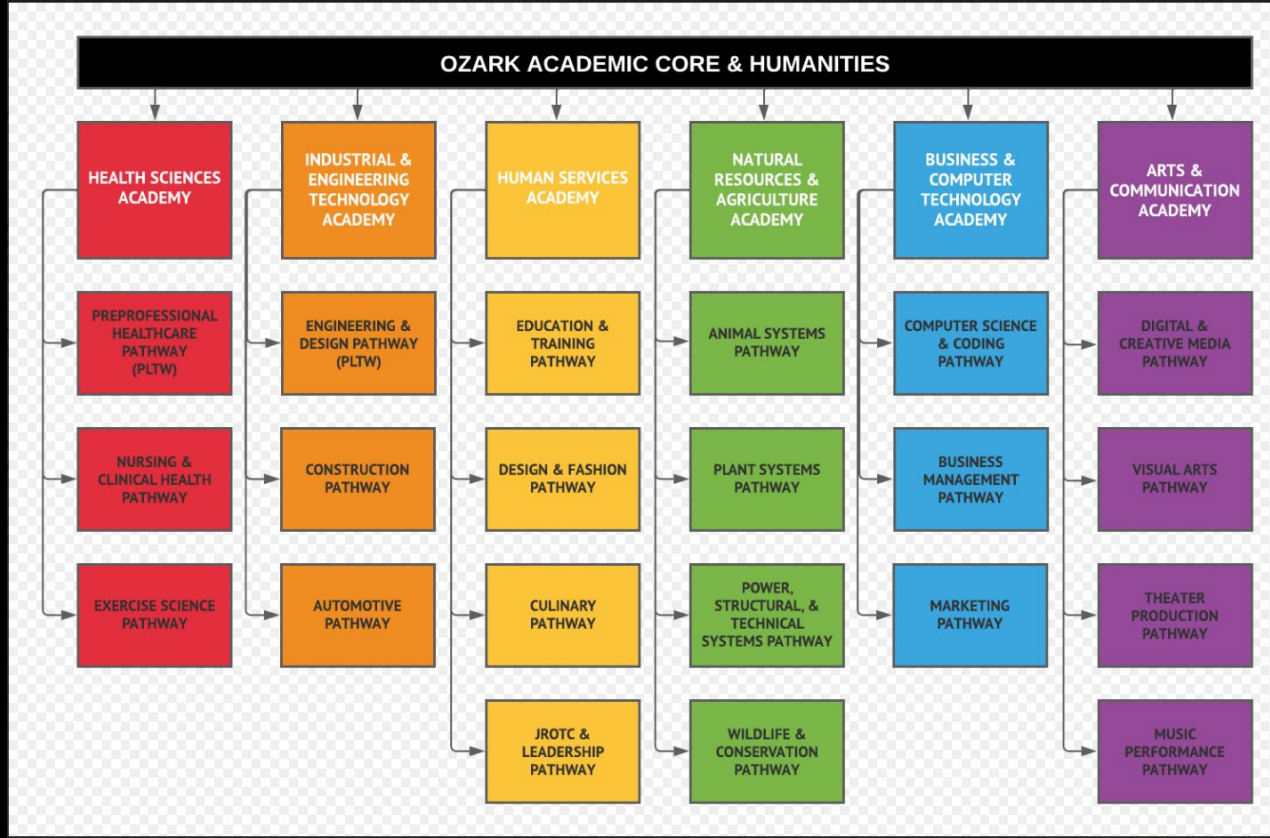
OZARK ACADEMIC CORE & HUMANITIES

HEALTH SCIENCES ACADEMY

PREPROFESSIONAL HEALTHCARE PATHWAY (PLTW)

NURSING & CLINICAL HEALTH PATHWAY

EXERCISE SCIENCE PATHWAY

INDUSTRIAL & ENGINEERING TECHNOLOGY ACADEMY

ENGINEERING & DESIGN PATHWAY (PLTW)

CONSTRUCTION PATHWAY

AUTOMOTIVE PATHWAY

HUMAN SERVICES ACADEMY

EDUCATION & TRAINING PATHWAY

DESIGN & FASHION PATHWAY

CULINARY PATHWAY

JROTC & LEADERSHIP PATHWAY

NATURAL RESOURCES & AGRICULTURE ACADEMY

ANIMAL SYSTEMS PATHWAY

PLANT SYSTEMS PATHWAY

POWER, STRUCTURAL, & TECHNICAL SYSTEMS PATHWAY

WILDLIFE & CONSERVATION PATHWAY

BUSINESS & COMPUTER TECHNOLOGY ACADEMY

COMPUTER SCIENCE & CODING PATHWAY

BUSINESS MANAGEMENT PATHWAY

MARKETING PATHWAY

ARTS & COMMUNICATION ACADEMY

DIGITAL & CREATIVE MEDIA PATHWAY

VISUAL ARTS PATHWAY

THEATER PRODUCTION PATHWAY

MUSIC PERFORMANCE PATHWAY